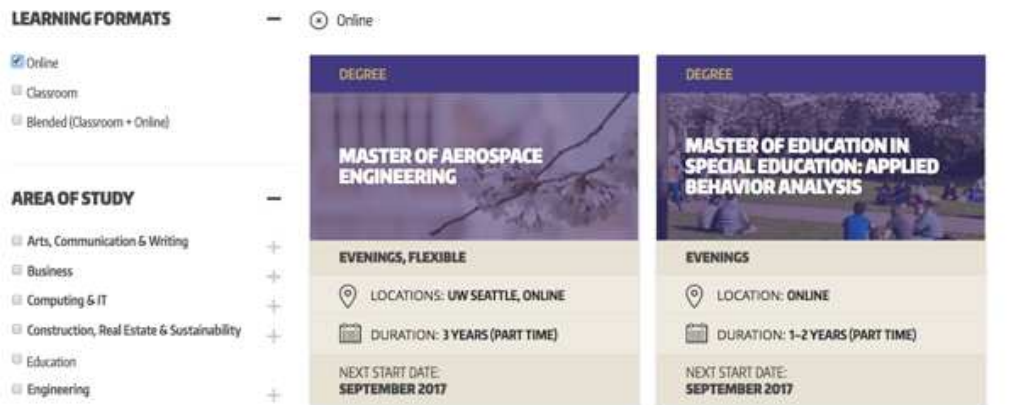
LEARNING FORMATS —

Online

Classroom

Blended (Classroom + Online)

AREA OF STUDY —

Arts, Communication & Writing +

Business +

Computing & IT +

Construction, Real Estate & Sustainability +

Education

Engineering +

Online

DEGREE

MASTER OF AEROSPACE ENGINEERING

EVENINGS, FLEXIBLE

LOCATIONS: UW SEATTLE, ONLINE

DURATION: 3 YEARS (PART TIME)

NEXT START DATE: SEPTEMBER 2017

DEGREE

MASTER OF EDUCATION IN SPECIAL EDUCATION: APPLIED BEHAVIOR ANALYSIS

EVENINGS

LOCATION: ONLINE

DURATION: 1–2 YEARS (PART TIME)

NEXT START DATE: SEPTEMBER 2017